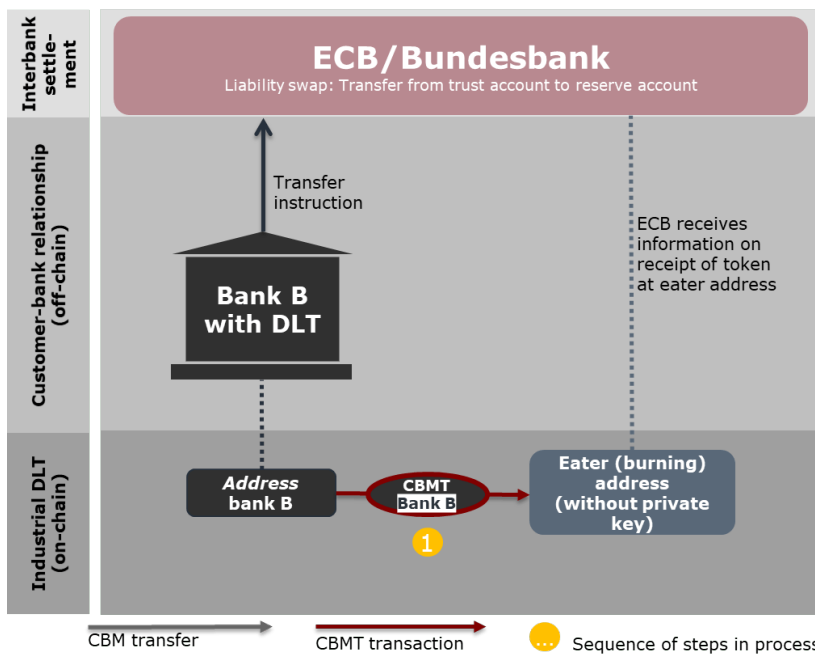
Interbank settlement

ECB/Bundesbank

Liability swap: Transfer from trust account to reserve account

Customer-bank relationship (off-chain)

Transfer instruction

ECB receives information on receipt of token at eater address

Bank B with DLT

Industrial DLT (on-chain)

Address bank B

CBMT Bank B

1

Eater (burning) address (without private key)

CBM transfer

CBMT transaction

...

Sequence of steps in process